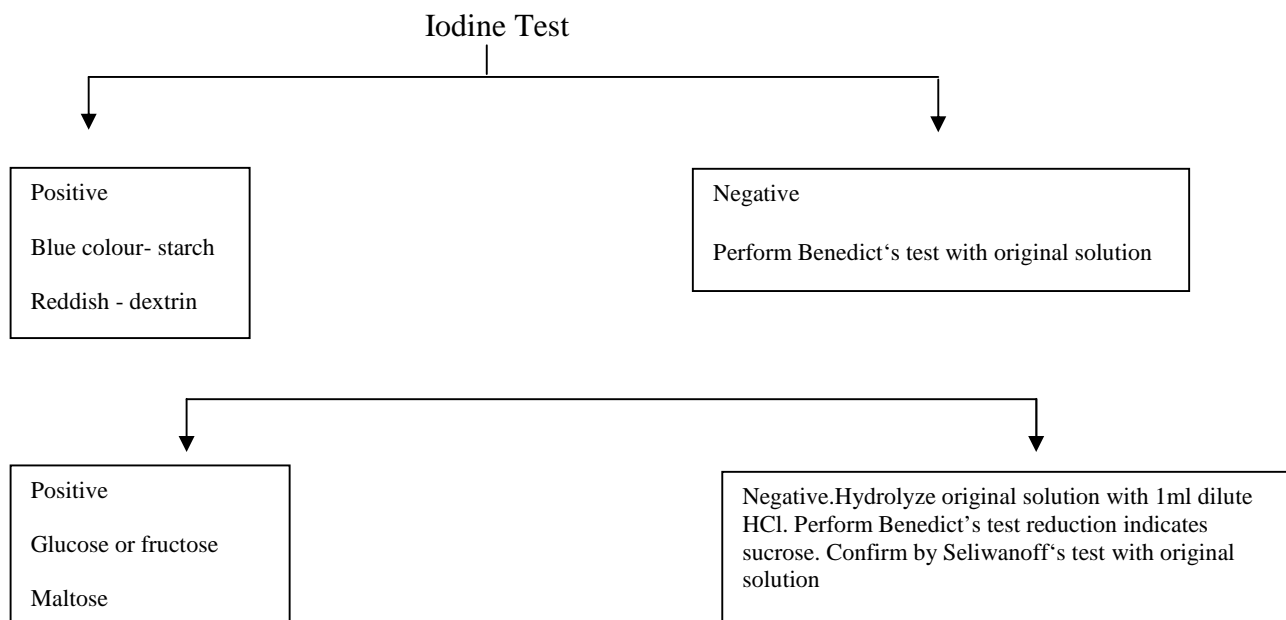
Iodine Test

Positive

Blue colour- starch

Reddish - dextrin

Negative

Perform Benedict‘s test with original solution

Positive

Glucose or fructose

Maltose

Negative.Hydrolyze original solution with 1ml dilute HCl. Perform Benedict’s test reduction indicates sucrose. Confirm by Seliwanoff‘s test with original solution